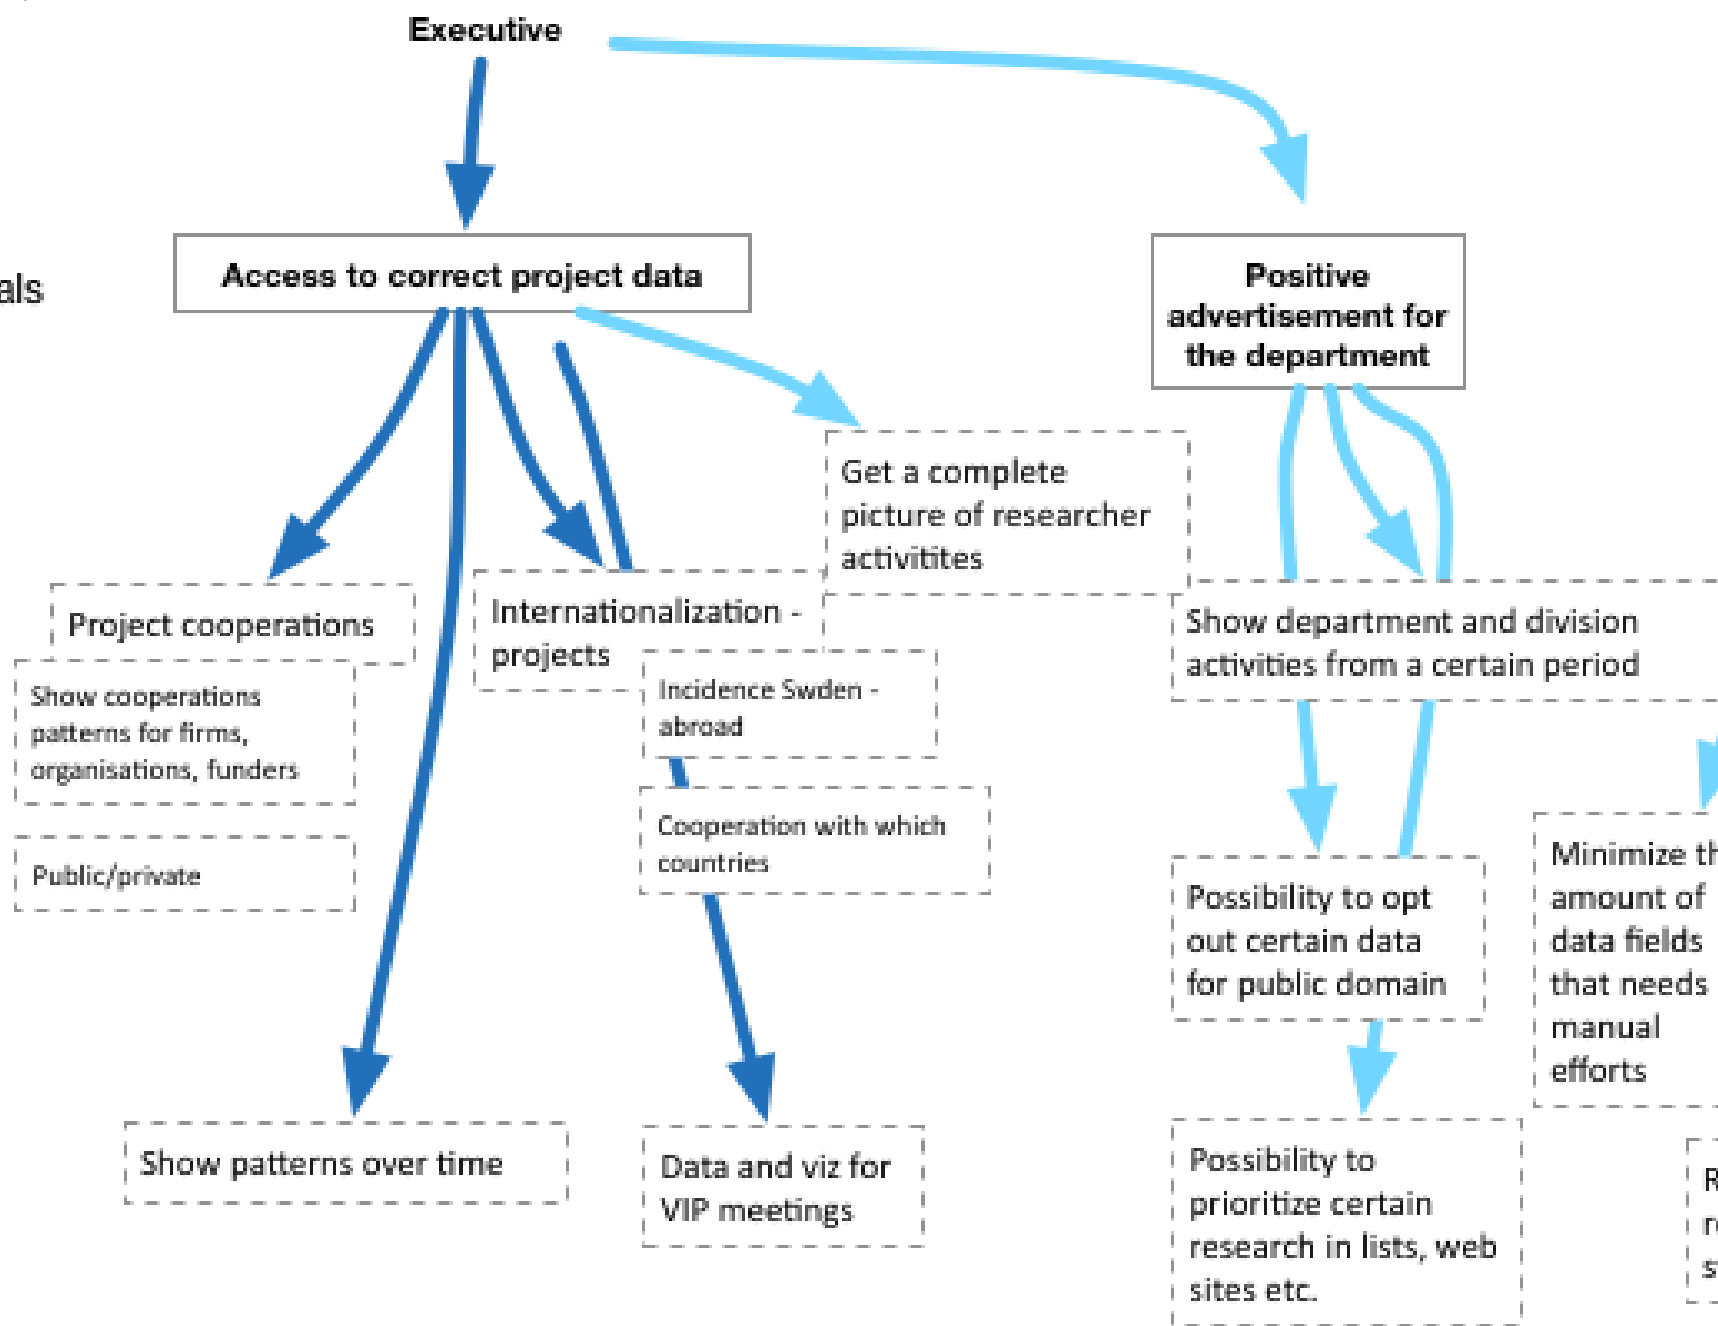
Executive

als

Access to correct project data

Positive advertisement for the department

Get a complete picture of researcher activitites

Project cooperations

Internationalization - projects

Show department and division activities from a certain period

Show cooperations patterns for firms, organisations, funders

Incidence Swden - abroad

Public/private

Cooperation with which countries

Possibility to opt out certain data for public domain

Minimize th amount of data fields that needs manual efforts

Show patterns over time

Data and viz for VIP meetings

Possibility to prioritize certain research in lists, web sites etc.

R
r
s